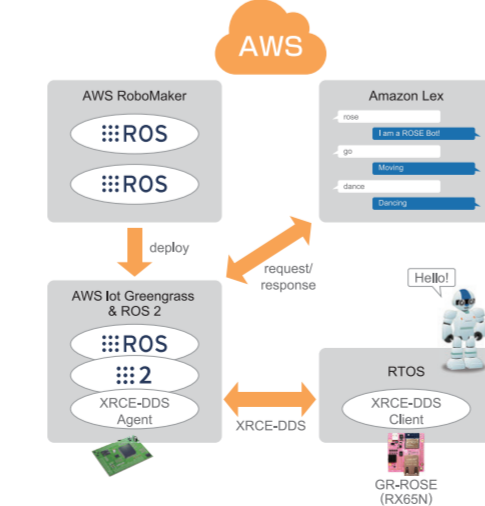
AWS

AWS RoboMaker

ROS

ROS

Amazon Lex

rose

I am a ROSE Bot!

go

Moving

dance

Dancing

deploy

request/ response

Hello!

AWS Iot Greengrass & ROS 2

ROS

2

XRCE-DDS Agent

XRCE-DDS

RTOS

XRCE-DDS Client

GR-ROSE (RX65N)